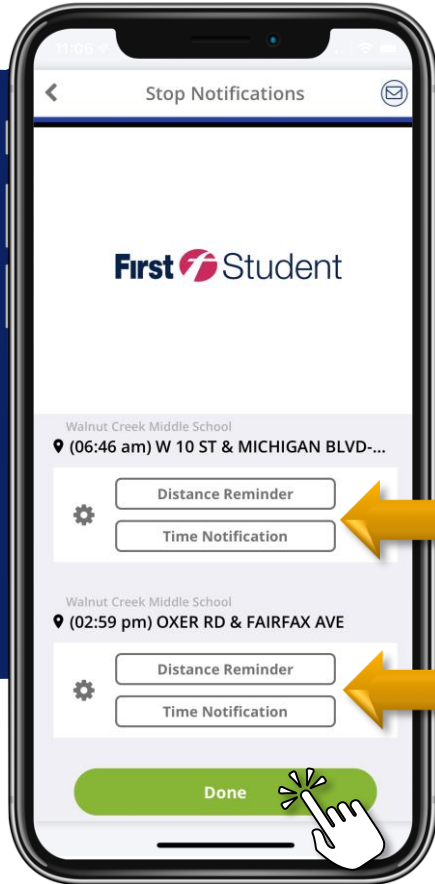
11:06

Stop Notifications

First Student

Walnut Creek Middle School
(06:46 am) W 10 ST & MICHIGAN BLVD-...

Distance Reminder

Time Notification

Walnut Creek Middle School
(02:59 pm) OXER RD & FAIRFAX AVE

Distance Reminder

Time Notification

Done